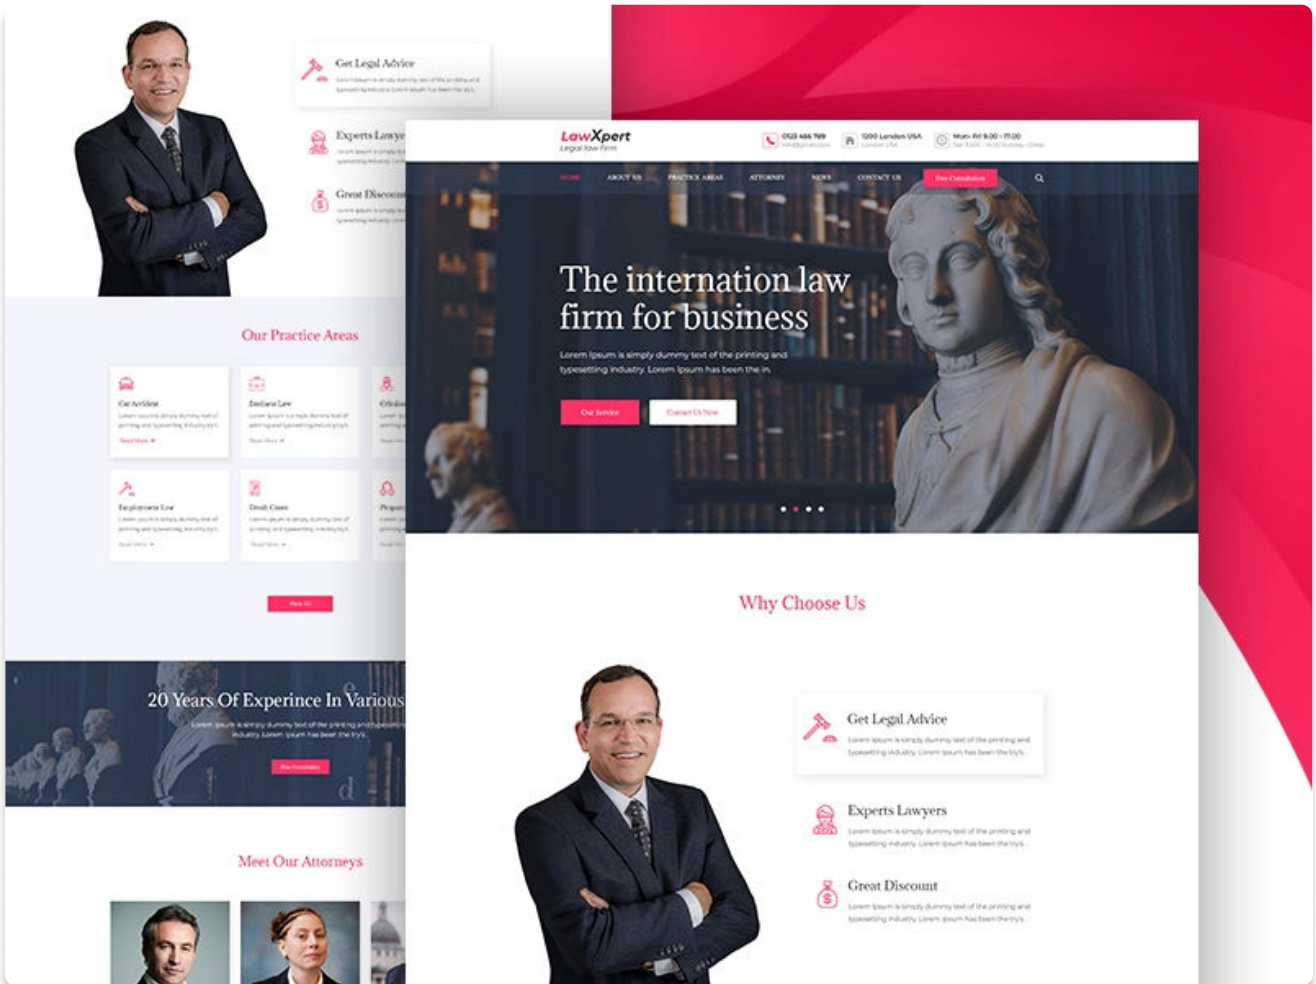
Get Legal Advice
Lorem Ipsum is simply dummy text of the printing and typesetting industry. Lorem Ipsum has been the try's.

Experts Lawye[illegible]

Great Discou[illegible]

Our Practice Areas

Car Accident
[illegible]
Read More

Business Law
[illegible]
Read More

Criminal
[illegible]

Employment Law
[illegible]
Read More

Death Cases
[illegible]
Read More

Proper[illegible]

View All

20 Years Of Experince In Various
Lorem Ipsum is simply dummy text of the printing and typesetting industry. Lorem Ipsum has been the try's.
Free Consultation

Meet Our Attorneys

LawXpert
Legal law Firm

0123 456 789
info@gmail.com
1200 London USA
London USA
Mon-Fri 9.00 - 11.00
Sat 10.00 - 14.00 Sunday - Close

HOME
ABOUT US
PRACTICE AREAS
ATTORNEY
NEWS
CONTACT US
Free Consultation

The internation law firm for business
Lorem Ipsum is simply dummy text of the printing and typesetting industry. Lorem Ipsum has been the in.

Our Service
Contact Us Now

Why Choose Us

Get Legal Advice
Lorem Ipsum is simply dummy text of the printing and typesetting industry. Lorem Ipsum has been the try's.

Experts Lawyers
Lorem Ipsum is simply dummy text of the printing and typesetting industry. Lorem Ipsum has been the try's.

Great Discount
Lorem Ipsum is simply dummy text of the printing and typesetting industry. Lorem Ipsum has been the try's.